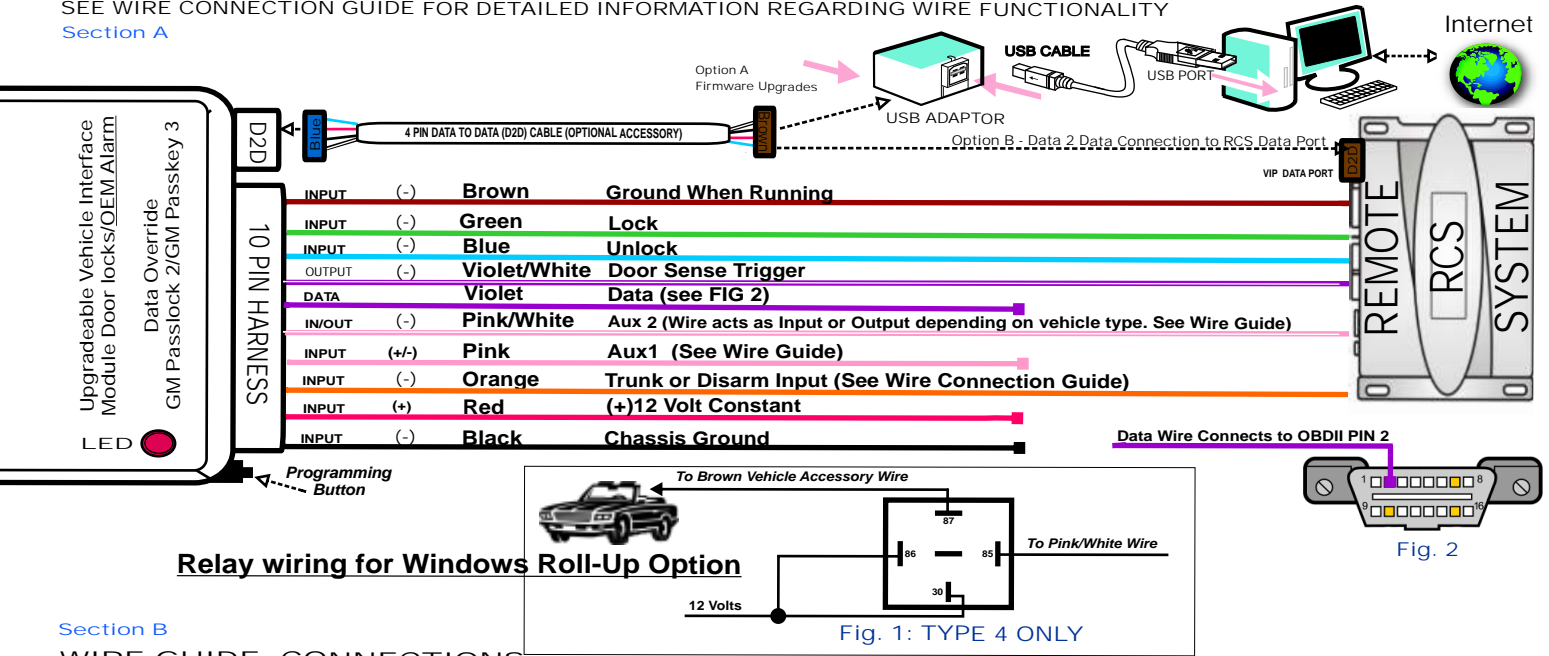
SEE WIRE CONNECTION GUIDE FOR DETAILED INFORMATION REGARDING WIRE FUNCTIONALITY

Section A

Internet

USB CABLE

USB PORT

Option A
Firmware Upgrades

USB ADAPTOR

Upgradeable Vehicle Interface Module Door locks/OEM Alarm
Data Override
GM Passlock 2/GM Passkey 3

D2D

Blue

4 PIN DATA TO DATA (D2D) CABLE (OPTIONAL ACCESSORY)

Brown

Option B - Data 2 Data Connection to RCS Data Port

VIP DATA PORT

D2D

10 PIN HARNESS

| | | | |
|---|---|---|---|
| INPUT | (-) | Brown | Ground When Running |
| INPUT | (-) | Green | Lock |
| INPUT | (-) | Blue | Unlock |
| OUTPUT | (-) | Violet/White | Door Sense Trigger |
| DATA | | Violet | Data (see FIG 2) |
| IN/OUT | (-) | Pink/White | Aux 2 (Wire acts as Input or Output depending on vehicle type. See Wire Guide) |
| INPUT | (+/-) | Pink | Aux1 (See Wire Guide) |
| INPUT | (-) | Orange | Trunk or Disarm Input (See Wire Connection Guide) |
| INPUT | (+) | Red | (+)12 Volt Constant |
| INPUT | (-) | Black | Chassis Ground |

REMOTE RCS SYSTEM

LED

Programming Button

Data Wire Connects to OBDII PIN 2

1 8 9 16

Fig. 2

To Brown Vehicle Accessory Wire

87

86

85

To Pink/White Wire

30

12 Volts

Relay wiring for Windows Roll-Up Option

Fig. 1: TYPE 4 ONLY

Section B

WIRE GUIDE CONNECTIONS